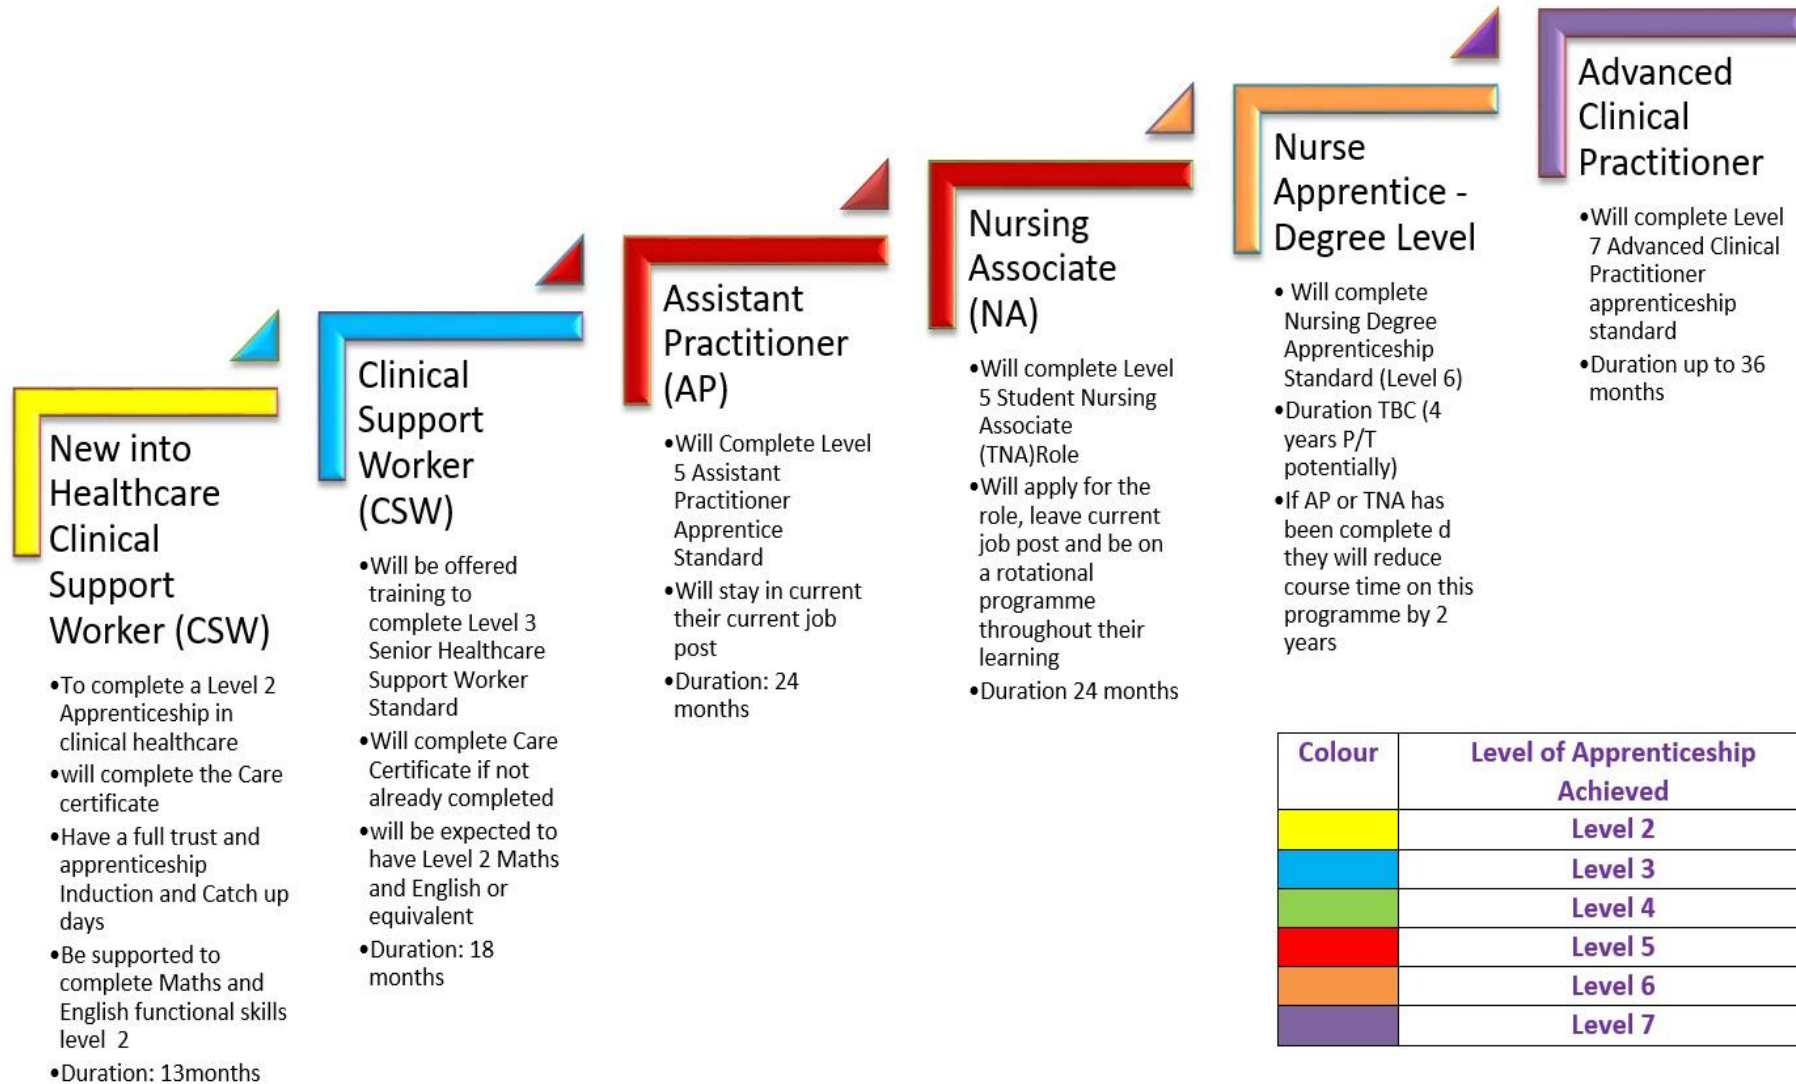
New into Healthcare Clinical Support Worker (CSW)

•To complete a Level 2 Apprenticeship in clinical healthcare
•will complete the Care certificate
•Have a full trust and apprenticeship Induction and Catch up days
•Be supported to complete Maths and English functional skills level 2
•Duration: 13months

Clinical Support Worker (CSW)

•Will be offered training to complete Level 3 Senior Healthcare Support Worker Standard
•Will complete Care Certificate if not already completed
•will be expected to have Level 2 Maths and English or equivalent
•Duration: 18 months

Assistant Practitioner (AP)

•Will Complete Level 5 Assistant Practitioner Apprentice Standard
•Will stay in current their current job post
•Duration: 24 months

Nursing Associate (NA)

•Will complete Level 5 Student Nursing Associate (TNA)Role
•Will apply for the role, leave current job post and be on a rotational programme throughout their learning
•Duration 24 months

Nurse Apprentice - Degree Level

• Will complete Nursing Degree Apprenticeship Standard (Level 6)
•Duration TBC (4 years P/T potentially)
•If AP or TNA has been complete d they will reduce course time on this programme by 2 years

Advanced Clinical Practitioner

•Will complete Level 7 Advanced Clinical Practitioner apprenticeship standard
•Duration up to 36 months

| Colour | Level of Apprenticeship Achieved |
|---|---|
| | Level 2 |
| | Level 3 |
| | Level 4 |
| | Level 5 |
| | Level 6 |
| | Level 7 |